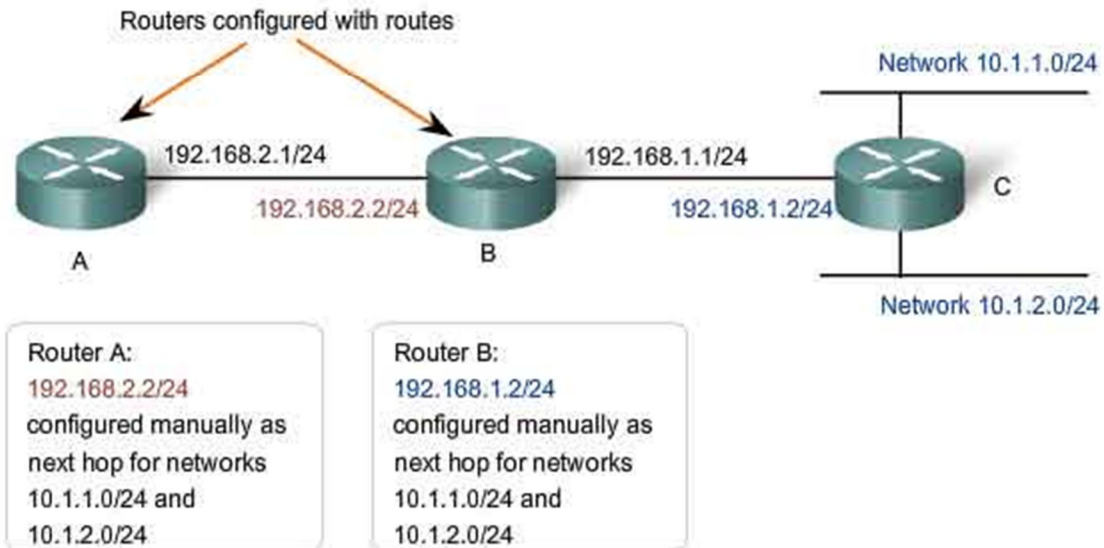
Routers configured with routes

Network 10.1.1.0/24

192.168.2.1/24

192.168.1.1/24

192.168.2.2/24

192.168.1.2/24

C

A

B

Network 10.1.2.0/24

Router A:
192.168.2.2/24
configured manually as next hop for networks 10.1.1.0/24 and 10.1.2.0/24

Router B:
192.168.1.2/24
configured manually as next hop for networks 10.1.1.0/24 and 10.1.2.0/24